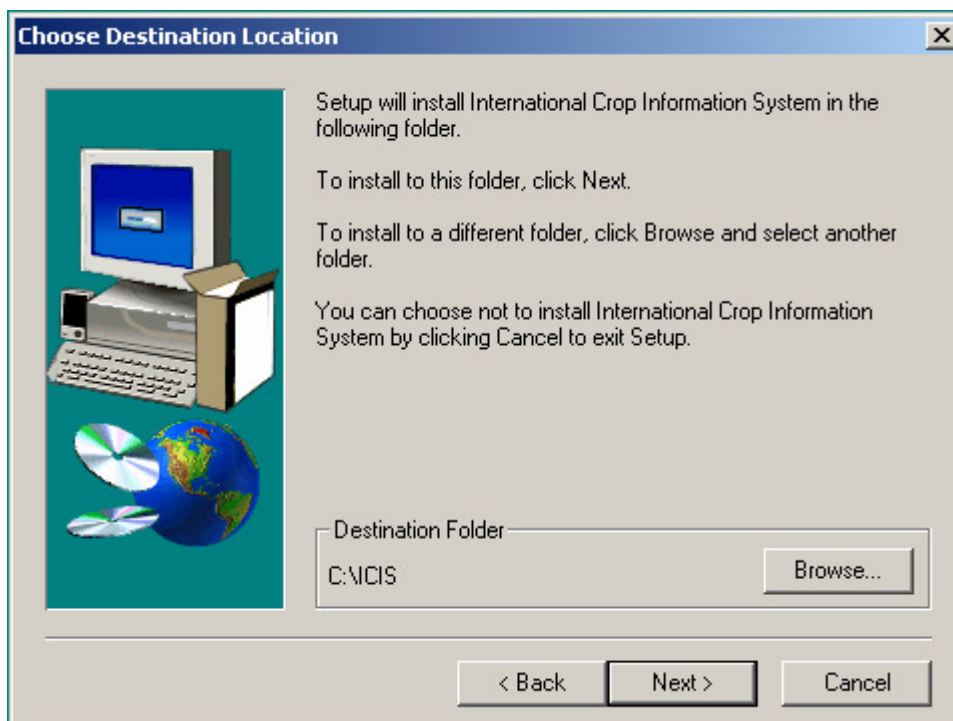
Choose Destination Location

Setup will install International Crop Information System in the following folder.

To install to this folder, click Next.

To install to a different folder, click Browse and select another folder.

You can choose not to install International Crop Information System by clicking Cancel to exit Setup.

Destination Folder

C:\ICIS

Browse...

< Back

Next >

Cancel